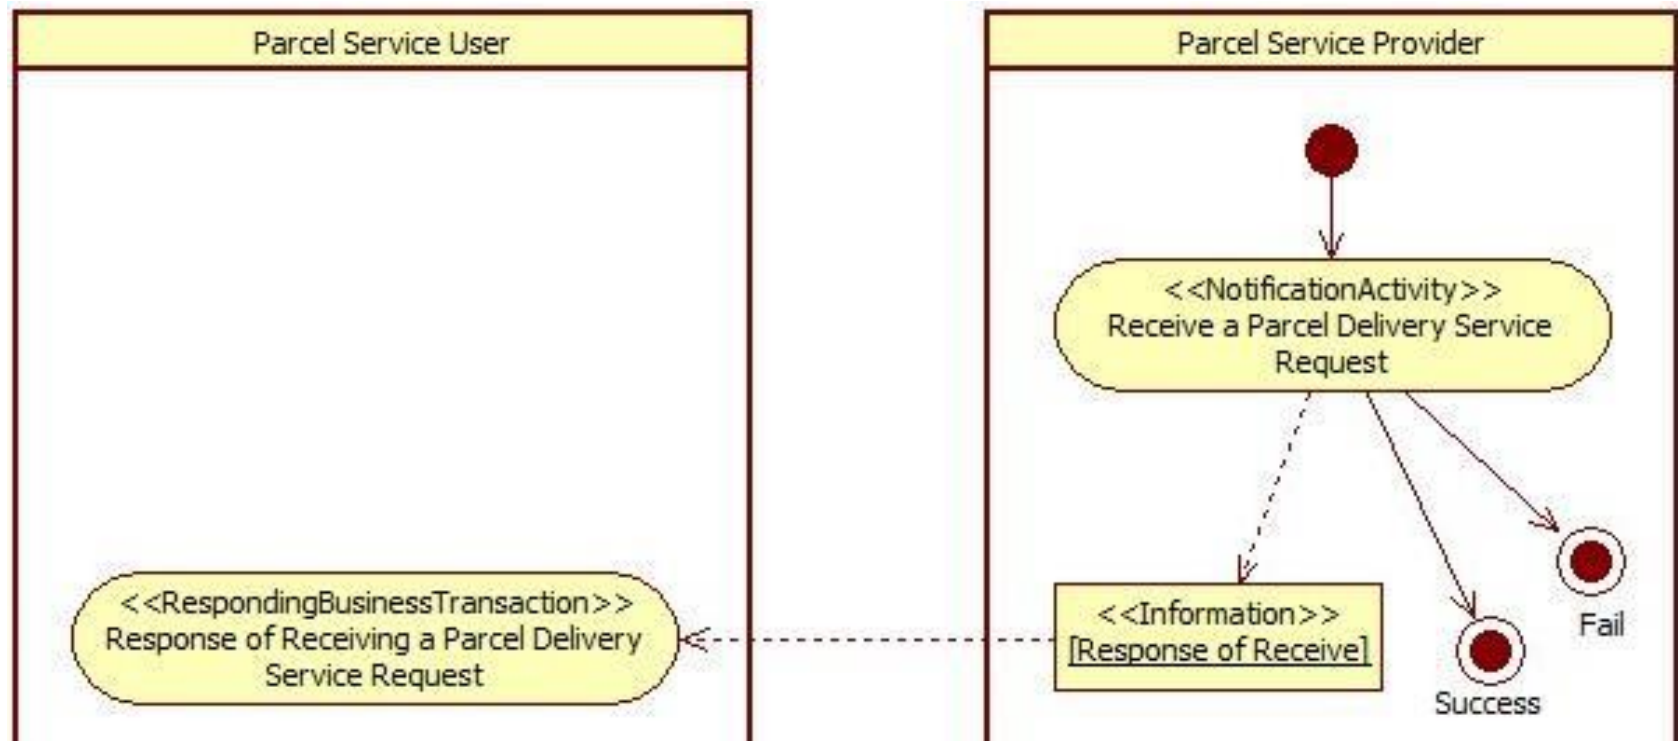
Parcel Service User

Parcel Service Provider

<<NotificationActivity>>
Receive a Parcel Delivery Service Request

<<RespondingBusinessTransaction>>
Response of Receiving a Parcel Delivery Service Request

<<Information>>
[Response of Receive]

Fail

Success